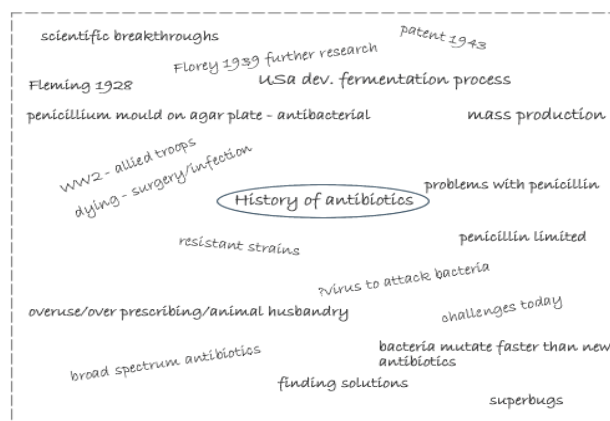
scientific breakthroughs

patent 1943

Florey 1939 further research

Fleming 1928

USa dev. fermentation process

penicillium mould on agar plate - antibacterial

mass production

WW2 - allied troops dying - surgery/infection

History of antibiotics

problems with penicillin

resistant strains

penicillin limited

?virus to attack bacteria

overuse/over prescribing/animal husbandry

challenges today

broad spectrum antibiotics

bacteria mutate faster than new antibiotics

finding solutions

superbugs